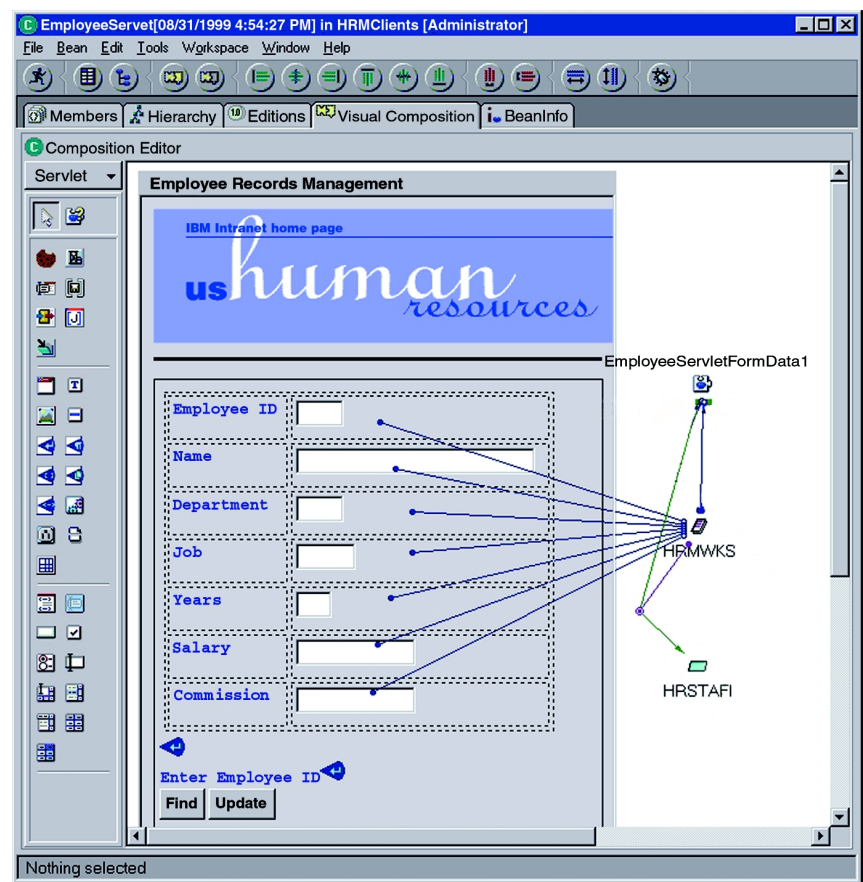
EmployeeServet[08/31/1999 4:54:27 PM] in HRMClients [Administrator]

File Bean Edit Tools Workspace Window Help

Members Hierarchy Editions Visual Composition BeanInfo

Composition Editor

Servlet

Employee Records Management

IBM Intranet home page

us human resources

EmployeeServletFormData1

Employee ID

Name

Department

Job

Years

Salary

Commission

HRMWKS

HRSTAFI

Enter Employee ID

Find Update

Nothing selected